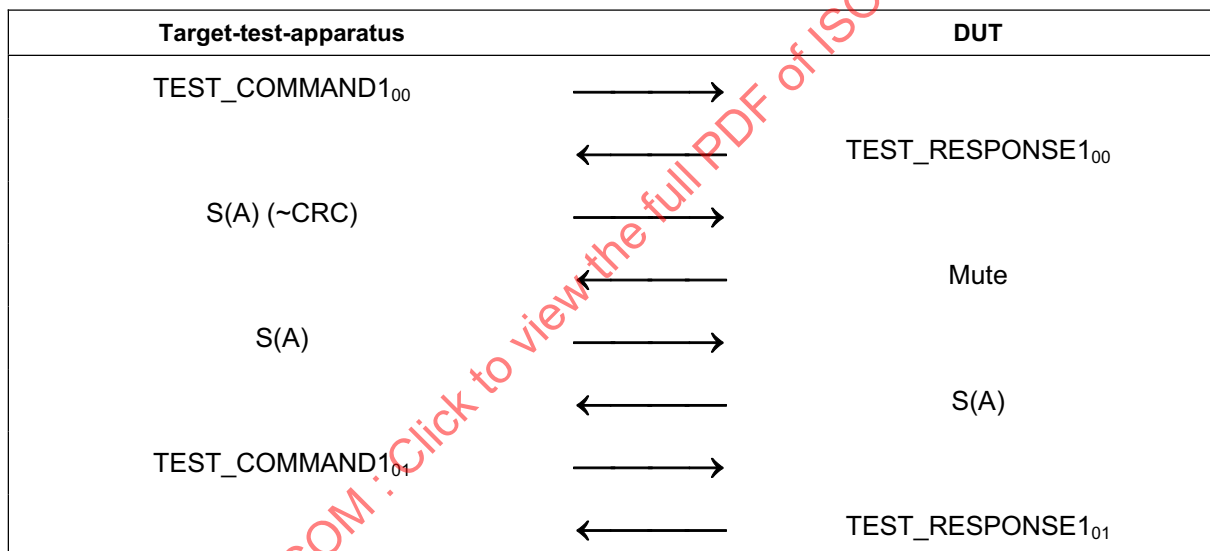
| Target-test-apparatus | | DUT |
|---|---|---|
| TEST_COMMAND1$_{00}$ | → | |
| | ← | TEST_RESPONSE1$_{00}$ |
| S(A) (~CRC) | → | |
| | ← | Mute |
| S(A) | → | |
| | ← | S(A) |
| TEST_COMMAND1$_{01}$ | → | |
| | ← | TEST_RESPONSE1$_{01}$ |

COM : Click to view the full PDF of ISO